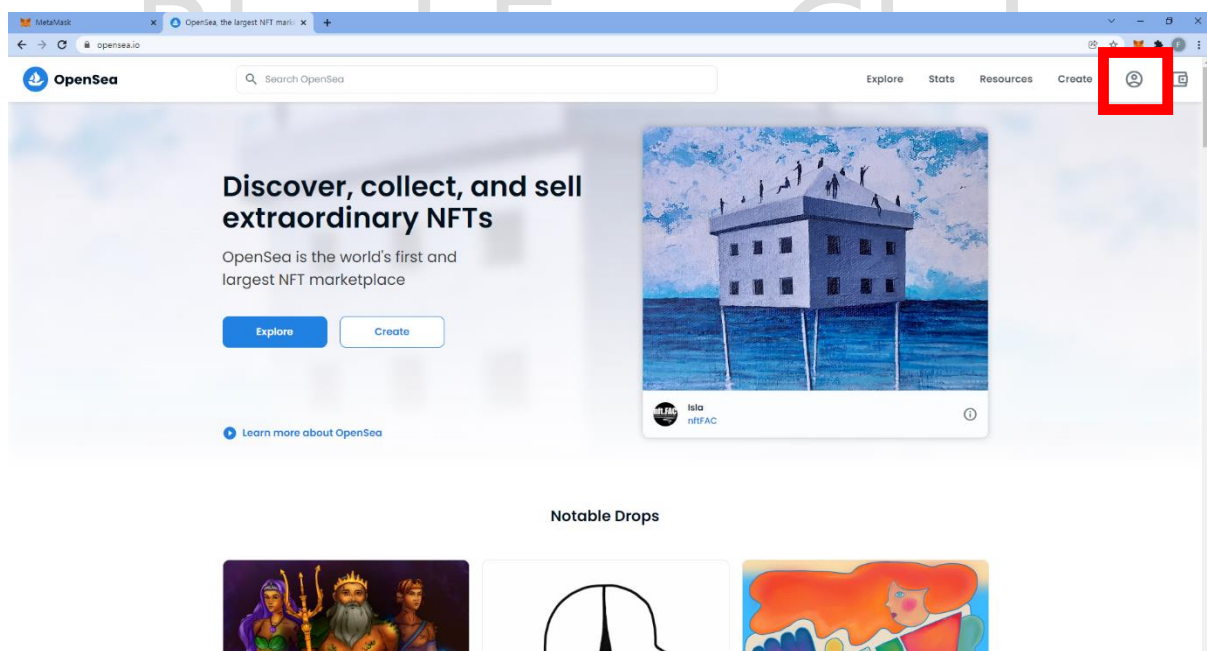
MetaMask
OpenSea, the largest NFT mark
opensea.io

OpenSea
Search OpenSea
Explore Stats Resources Create

Discover, collect, and sell extraordinary NFTs

OpenSea is the world's first and largest NFT marketplace

Explore
Create

Learn more about OpenSea

Isla
nftFAC

Notable Drops